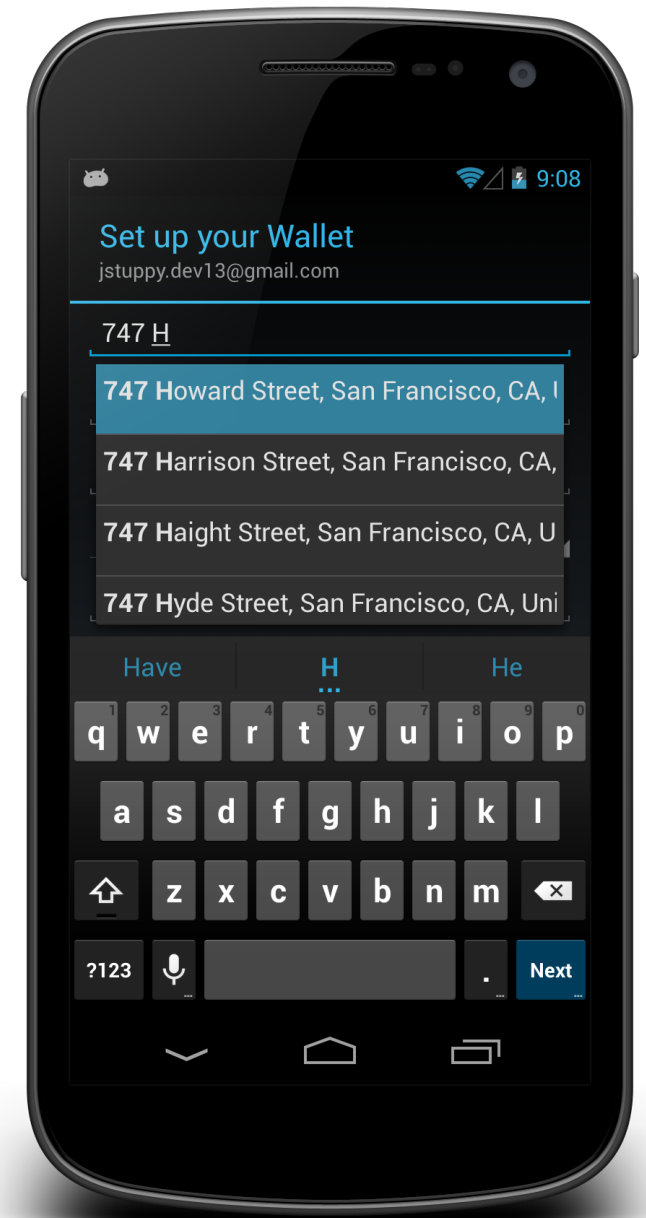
9:08

Set up your Wallet
jstuppy.dev13@gmail.com

747 H

747 Howard Street, San Francisco, CA, U

747 Harrison Street, San Francisco, CA,

747 Haight Street, San Francisco, CA, U

747 Hyde Street, San Francisco, CA, Uni

Have
H
He

1 q 2 w 3 e 4 r 5 t 6 y 7 u 8 i 9 o 0 p
a s d f g h j k l
z x c v b n m
?123 . Next